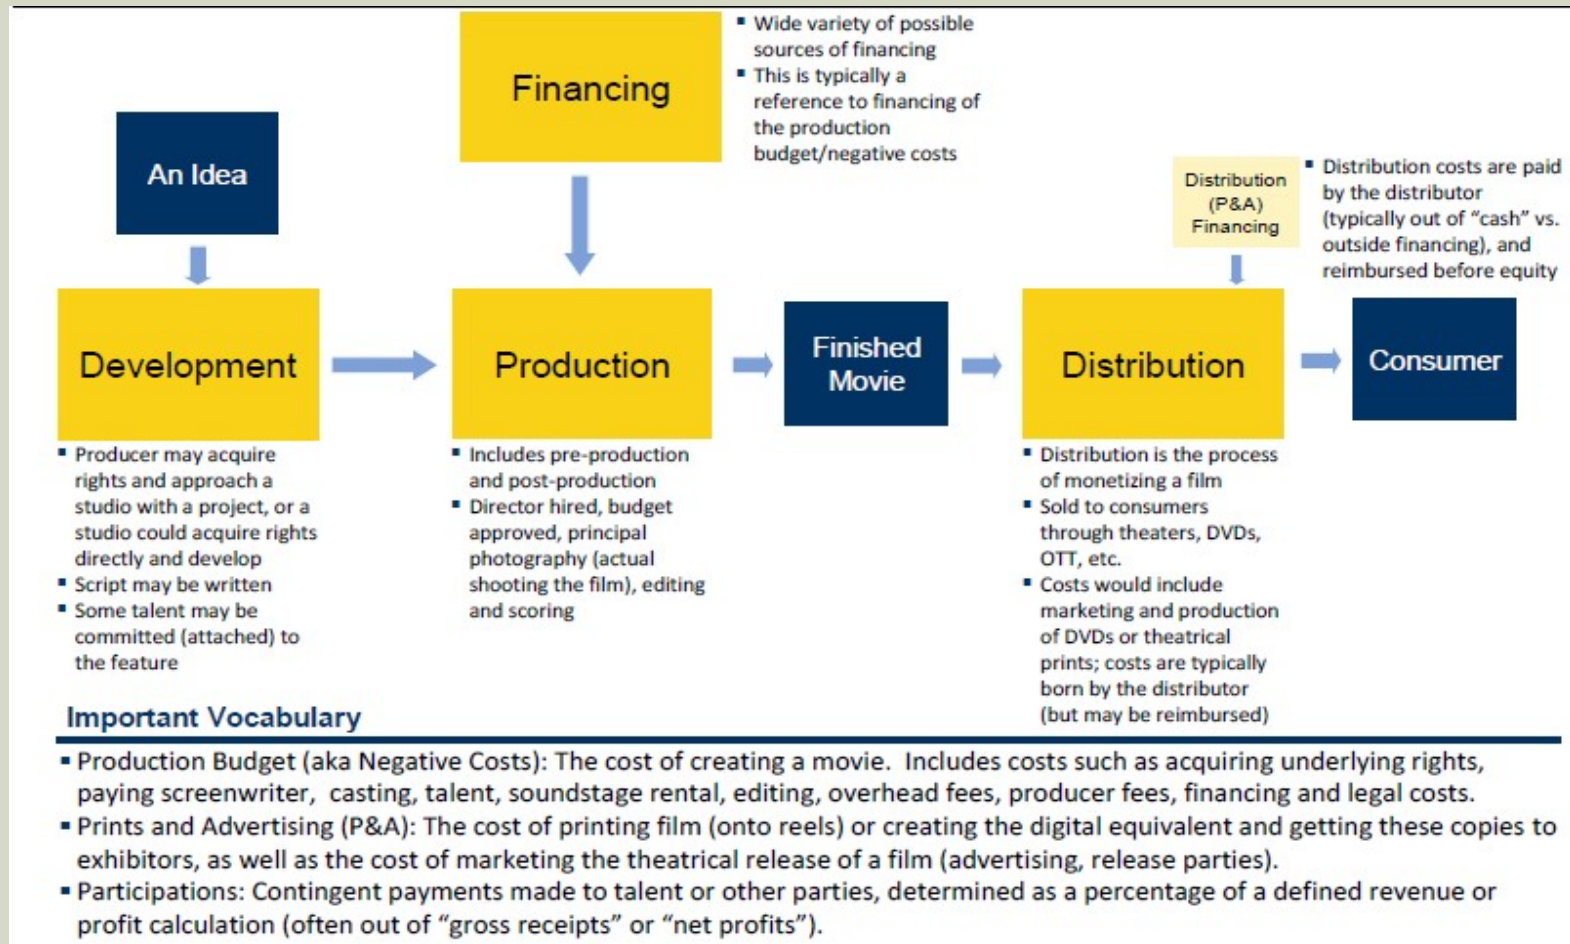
Financing

▪ Wide variety of possible sources of financing
▪ This is typically a reference to financing of the production budget/negative costs

An Idea

Distribution (P&A) Financing

▪ Distribution costs are paid by the distributor (typically out of "cash" vs. outside financing), and reimbursed before equity

Development

Production

Finished Movie

Distribution

Consumer

▪ Producer may acquire rights and approach a studio with a project, or a studio could acquire rights directly and develop
▪ Script may be written
▪ Some talent may be committed (attached) to the feature

▪ Includes pre-production and post-production
▪ Director hired, budget approved, principal photography (actual shooting the film), editing and scoring

▪ Distribution is the process of monetizing a film
▪ Sold to consumers through theaters, DVDs, OTT, etc.
▪ Costs would include marketing and production of DVDs or theatrical prints; costs are typically born by the distributor (but may be reimbursed)

Important Vocabulary

▪ Production Budget (aka Negative Costs): The cost of creating a movie. Includes costs such as acquiring underlying rights, paying screenwriter, casting, talent, soundstage rental, editing, overhead fees, producer fees, financing and legal costs.
▪ Prints and Advertising (P&A): The cost of printing film (onto reels) or creating the digital equivalent and getting these copies to exhibitors, as well as the cost of marketing the theatrical release of a film (advertising, release parties).
▪ Participations: Contingent payments made to talent or other parties, determined as a percentage of a defined revenue or profit calculation (often out of "gross receipts" or "net profits").